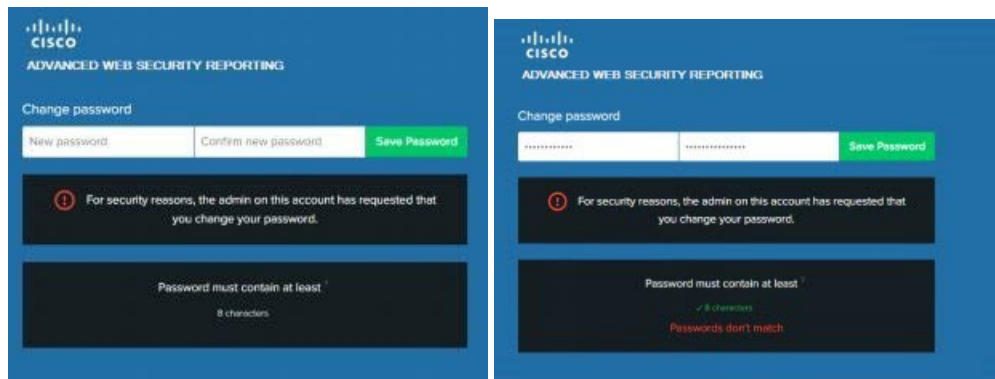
cisco
ADVANCED WEB SECURITY REPORTING

Change password

New password

Confirm new password

Save Password

For security reasons, the admin on this account has requested that you change your password.

Password must contain at least

8 characters

cisco
ADVANCED WEB SECURITY REPORTING

Change password

Save Password

For security reasons, the admin on this account has requested that you change your password.

Password must contain at least

✓ 8 characters

Passwords don't match